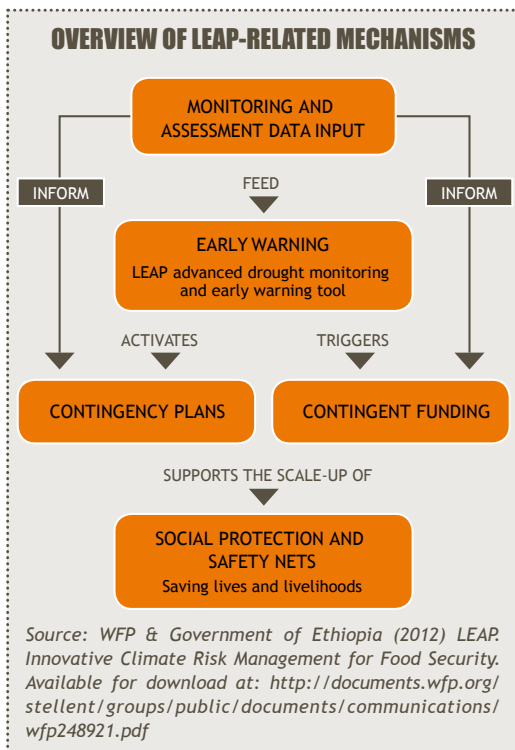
OVERVIEW OF LEAP-RELATED MECHANISMS

MONITORING AND ASSESSMENT DATA INPUT

INFORM

FEED

INFORM

EARLY WARNING
LEAP advanced drought monitoring and early warning tool

ACTIVATES

TRIGGERS

CONTINGENCY PLANS

CONTINGENT FUNDING

SUPPORTS THE SCALE-UP OF

SOCIAL PROTECTION AND SAFETY NETS
Saving lives and livelihoods

Source: WFP & Government of Ethiopia (2012) LEAP. Innovative Climate Risk Management for Food Security. Available for download at: http://documents.wfp.org/stellent/groups/public/documents/communications/wfp248921.pdf